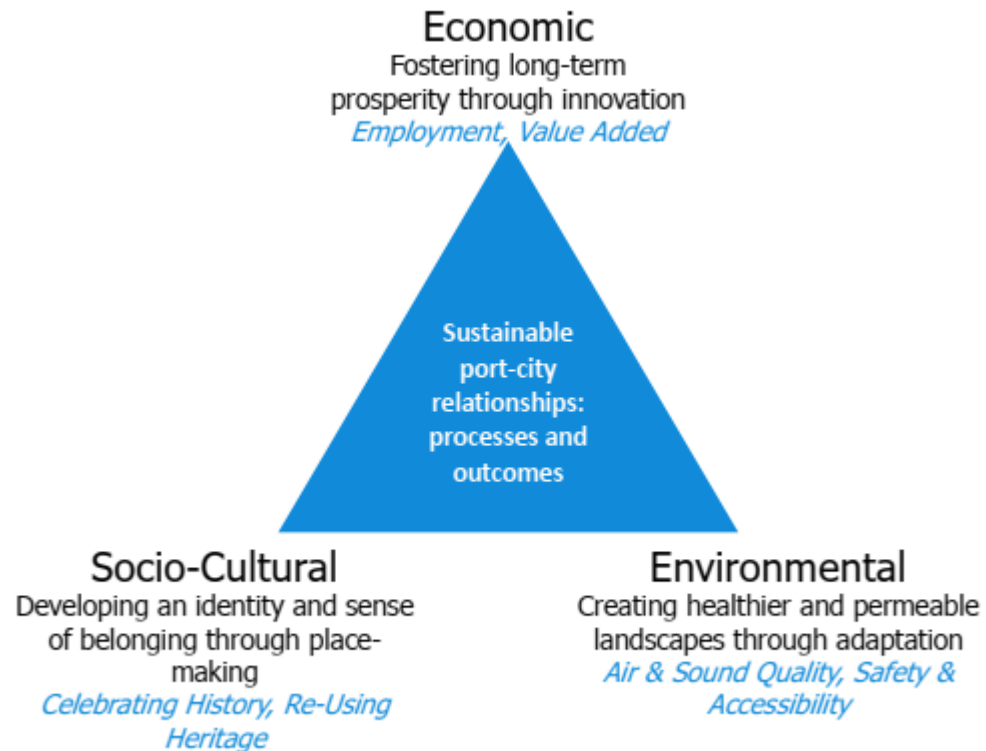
Economic
Fostering long-term prosperity through innovation
Employment, Value Added

Sustainable port-city relationships: processes and outcomes

Socio-Cultural
Developing an identity and sense of belonging through place-making
Celebrating History, Re-Using Heritage

Environmental
Creating healthier and permeable landscapes through adaptation
Air & Sound Quality, Safety & Accessibility